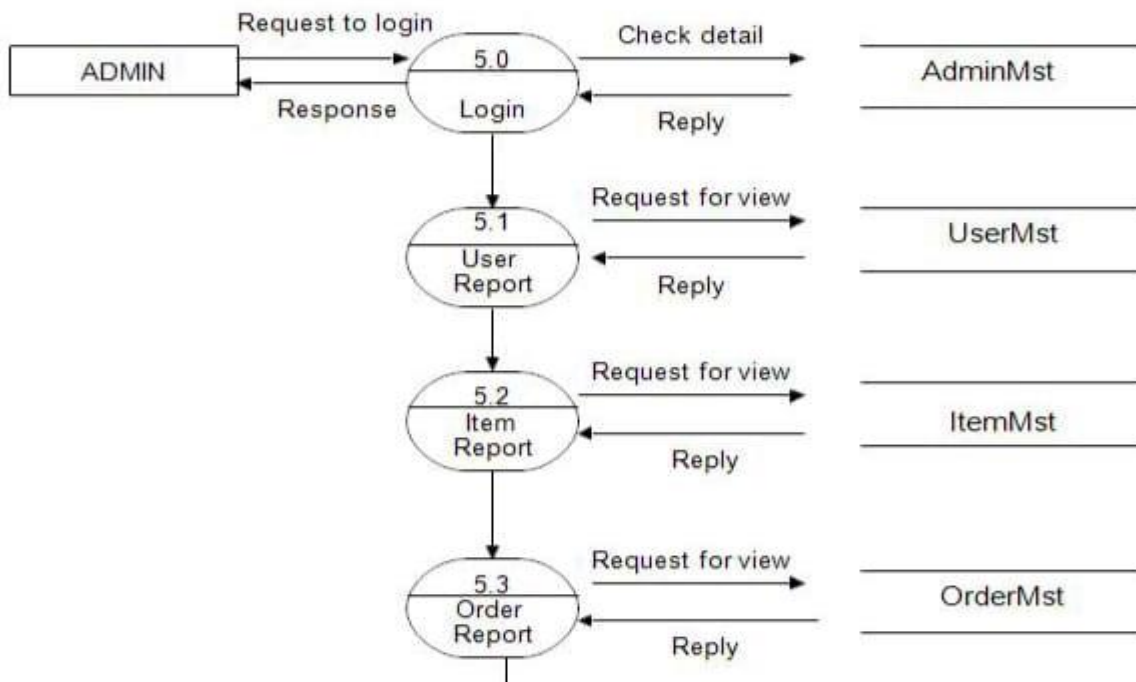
Request to login

ADMIN

Response

5.0
Login

Check detail

Reply

AdminMst

5.1
User Report

Request for view

Reply

UserMst

5.2
Item Report

Request for view

Reply

ItemMst

5.3
Order Report

Request for view

Reply

OrderMst